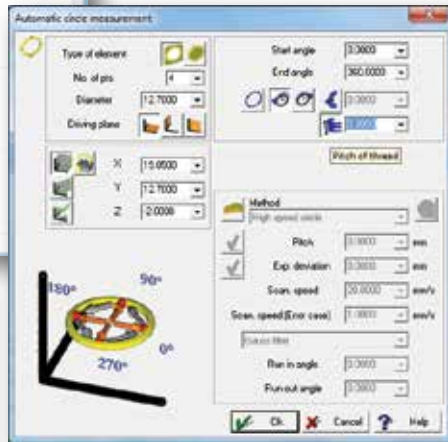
Automatic circle measurement

Type of element

No. of pts 4

Diameter 12.7000

Driving plane

Start angle 0.0000

End angle 360.0000

0.0000

0.0000

Pitch of thread

X 15.0500

Y 12.7000

Z 2.0000

Method

High speed circle

Pitch 0.1000 mm

Exp. deviation 0.0000 mm

Scan. speed 20.0000 mm/s

Scan. speed(Error case) 1.0000 mm/s

Gauss filter

Run in angle 0.0000

Run out angle 0.0000

180°

90°

0°

270°

Ok

Cancel

Help